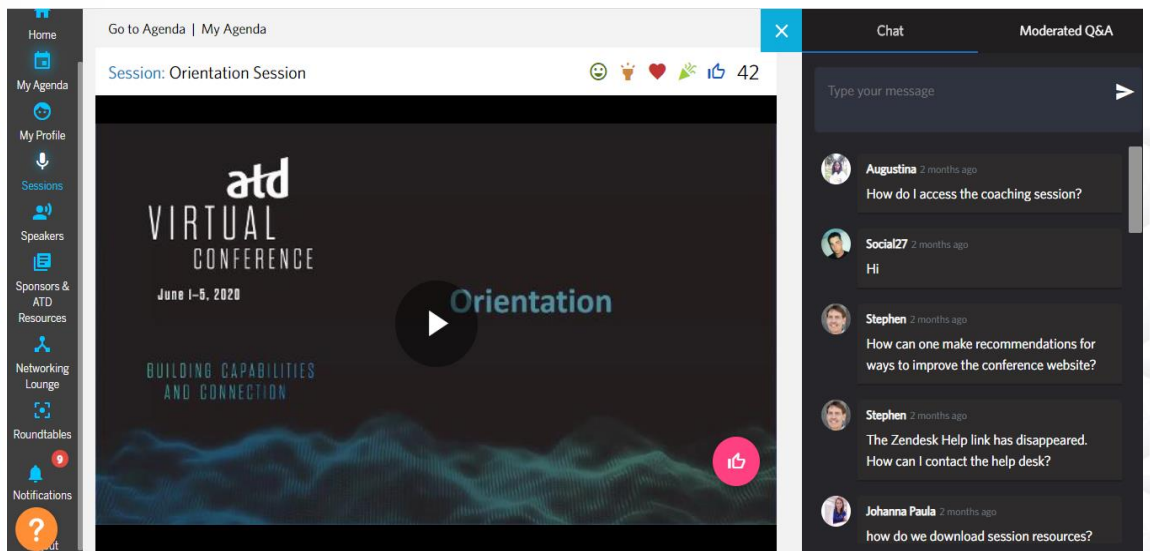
Home

My Agenda

My Profile

Sessions

Speakers

Sponsors & ATD Resources

Networking Lounge

Roundtables

9

Notifications

?

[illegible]ut

Go to Agenda | My Agenda

Session: Orientation Session

42

atd

VIRTUAL

CONFERENCE

June 1–5, 2020

Orientation

BUILDING CAPABILITIES AND CONNECTION

×

Chat

Moderated Q&A

Type your message

Augustina 2 months ago
How do I access the coaching session?

Social27 2 months ago
Hi

Stephen 2 months ago
How can one make recommendations for ways to improve the conference website?

Stephen 2 months ago
The Zendesk Help link has disappeared. How can I contact the help desk?

Johanna Paula 2 months ago
how do we download session resources?